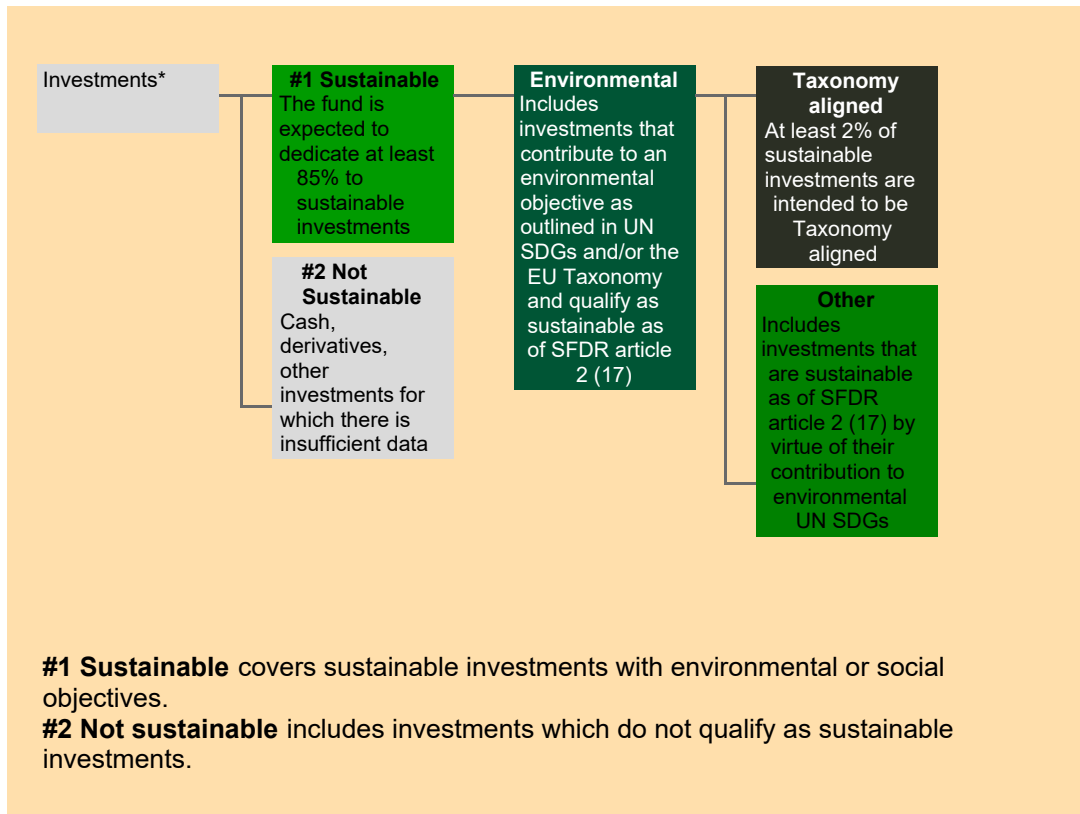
Investments*

**#1 Sustainable**
The fund is expected to dedicate at least 85% to sustainable investments

**#2 Not Sustainable**
Cash, derivatives, other investments for which there is insufficient data

**Environmental**
Includes investments that contribute to an environmental objective as outlined in UN SDGs and/or the EU Taxonomy and qualify as sustainable as of SFDR article 2 (17)

**Taxonomy aligned**
At least 2% of sustainable investments are intended to be Taxonomy aligned

**Other**
Includes investments that are sustainable as of SFDR article 2 (17) by virtue of their contribution to environmental UN SDGs

**#1 Sustainable** covers sustainable investments with environmental or social objectives.
**#2 Not sustainable** includes investments which do not qualify as sustainable investments.